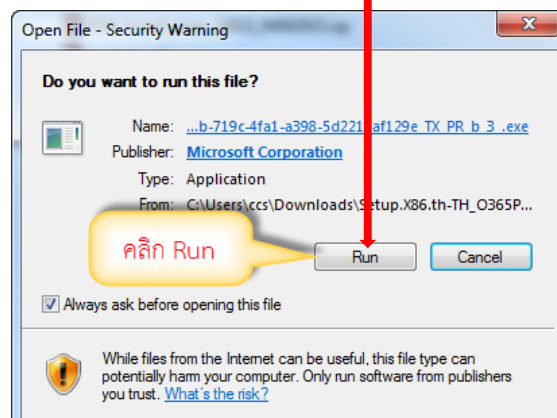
Open File - Security Warning

Do you want to run this file?

Name: ...b-719c-4fa1-a398-5d221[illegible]af129e_TX_PR_b_3_.exe
Publisher: Microsoft Corporation
Type: Application
From: C:\Users\ccs\Downloads\Setup.X86.th-TH_O365P...

คลิก Run

Run Cancel

Always ask before opening this file

While files from the Internet can be useful, this file type can potentially harm your computer. Only run software from publishers you trust. What's the risk?